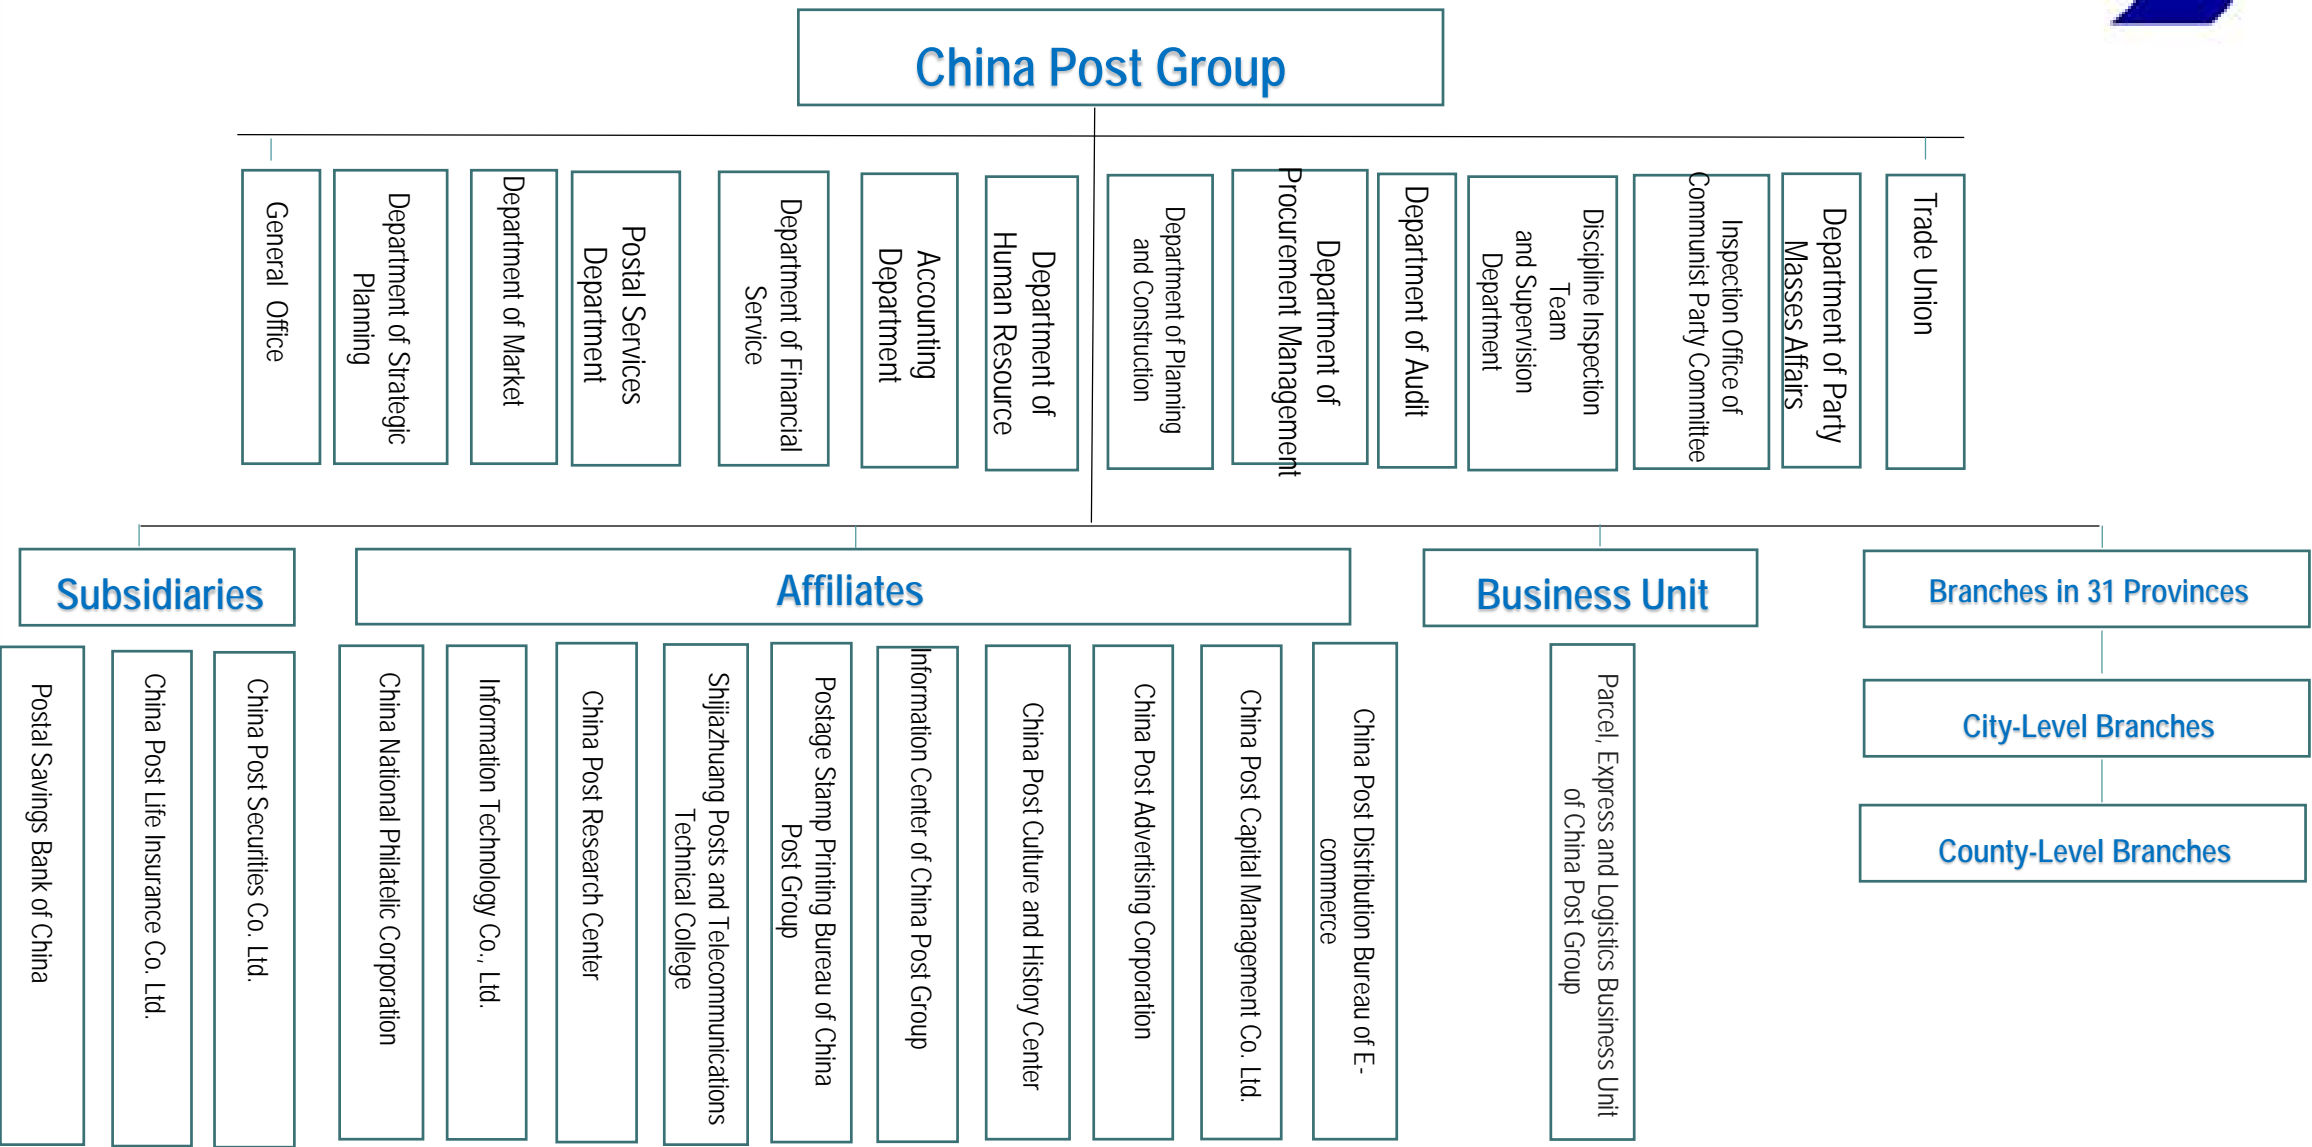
China Post Group

General Office

Department of Strategic Planning

Department of Market

Postal Services Department

Department of Financial Service

Accounting Department

Department of Human Resource

Department of Planning and Construction

Department of Procurement Management

Department of Audit

Discipline Inspection Team and Supervision Department

Inspection Office of Communist Party Committee

Department of Party Masses Affairs

Trade Union

Subsidiaries

Postal Savings Bank of China

China Post Life Insurance Co. Ltd.

China Post Securities Co. Ltd.

Affiliates

China National Philatelic Corporation

Information Technology Co., Ltd.

China Post Research Center

Shijiazhuang Posts and Telecommunications Technical College

Postage Stamp Printing Bureau of China Post Group

Information Center of China Post Group

China Post Culture and History Center

China Post Advertising Corporation

China Post Capital Management Co. Ltd.

China Post Distribution Bureau of E-commerce

Business Unit

Parcel, Express and Logistics Business Unit of China Post Group

Branches in 31 Provinces

City-Level Branches

County-Level Branches